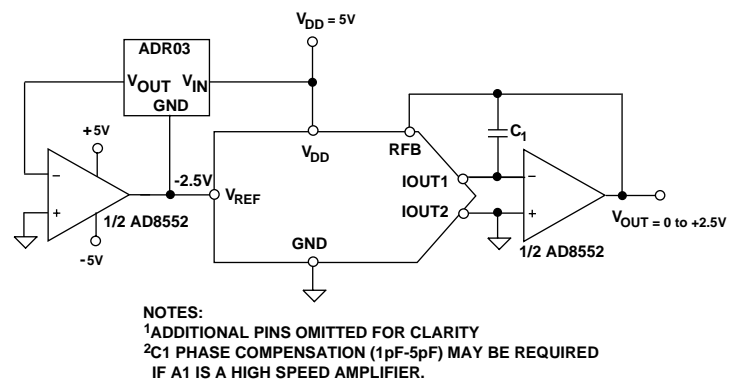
$V_{DD}$ = 5V

ADR03

$V_{OUT}$ $V_{IN}$

GND

+5V

–

+

-2.5V

1/2 AD8552

-5V

$V_{REF}$

$V_{DD}$

RFB

$C_1$

IOUT1

IOUT2

–

+

$V_{OUT}$ = 0 to +2.5V

GND

1/2 AD8552

NOTES:
$^1$ADDITIONAL PINS OMITTED FOR CLARITY
$^2$C1 PHASE COMPENSATION (1pF-5pF) MAY BE REQUIRED IF A1 IS A HIGH SPEED AMPLIFIER.